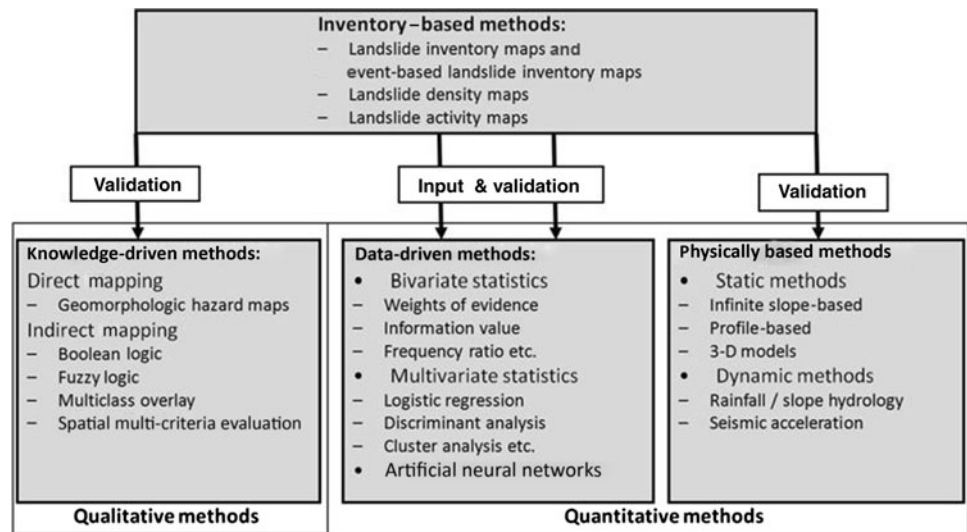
Inventory–based methods:
– Landslide inventory maps and event-based landslide inventory maps
– Landslide density maps
– Landslide activity maps

Validation

Input & validation

Validation

Knowledge-driven methods:
Direct mapping
– Geomorphologic hazard maps
Indirect mapping
– Boolean logic
– Fuzzy logic
– Multiclass overlay
– Spatial multi-criteria evaluation

Data-driven methods:
• Bivariate statistics
– Weights of evidence
– Information value
– Frequency ratio etc.
• Multivariate statistics
– Logistic regression
– Discriminant analysis
– Cluster analysis etc.
• Artificial neural networks

Physically based methods
• Static methods
– Infinite slope-based
– Profile-based
– 3-D models
• Dynamic methods
– Rainfall / slope hydrology
– Seismic acceleration

Qualitative methods

Quantitative methods